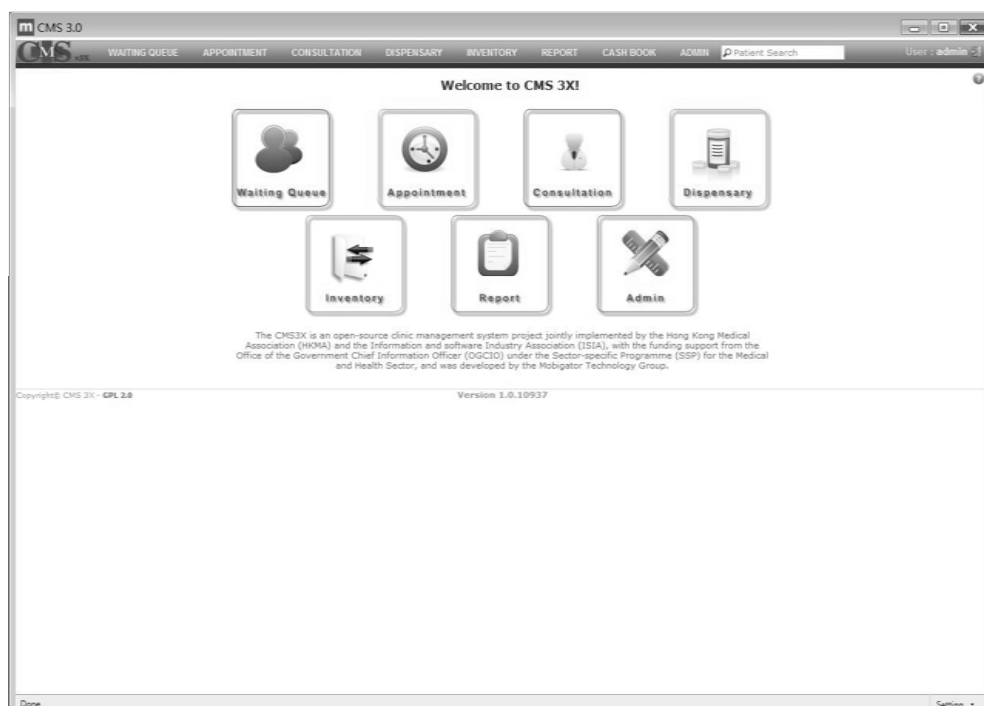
m CMS 3.0

CMS 3X WAITING QUEUE APPOINTMENT CONSULTATION DISPENSARY INVENTORY REPORT CASH BOOK ADMIN Patient Search User : admin

Welcome to CMS 3X!

Waiting Queue

Appointment

Consultation

Dispensary

Inventory

Report

Admin

The CMS3X is an open-source clinic management system project jointly implemented by the Hong Kong Medical Association (HKMA) and the Information and software Industry Association (ISIA), with the funding support from the Office of the Government Chief Information Officer (OGCIO) under the Sector-specific Programme (SSP) for the Medical and Health Sector, and was developed by the Mobigator Technology Group.

Copyright© CMS 3X - GPL 2.0

Version 1.0.10937

Done

Setting